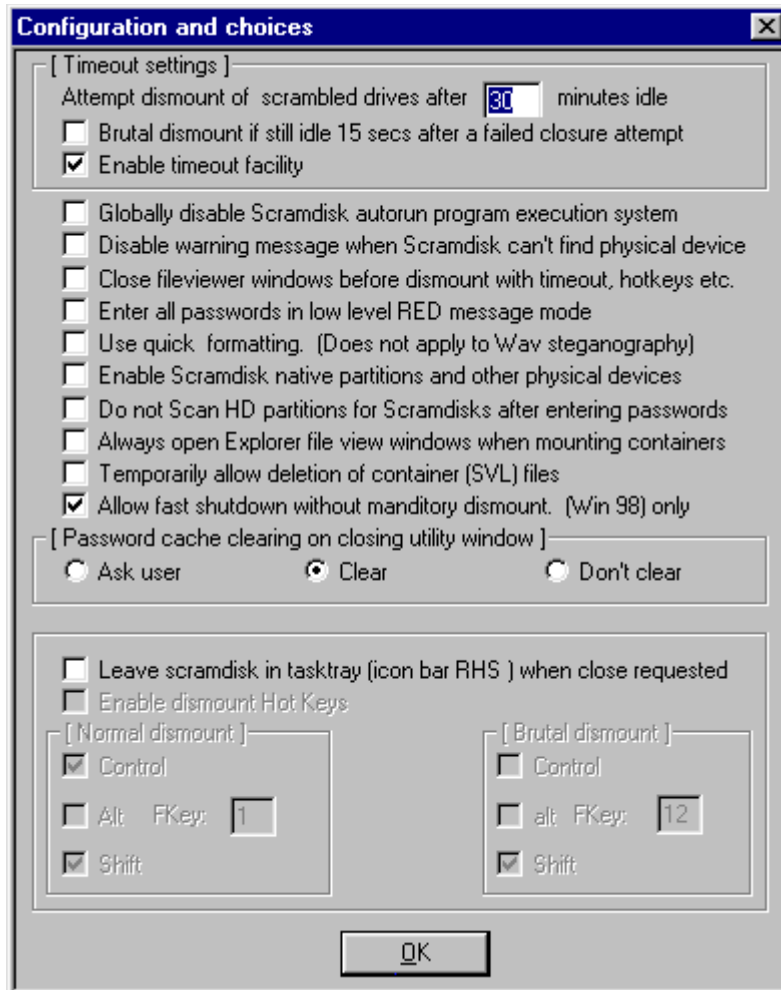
Configuration and choices

[ Timeout settings ]

Attempt dismount of scrambled drives after 30 minutes idle

Brutal dismount if still idle 15 secs after a failed closure attempt

Enable timeout facility

Globally disable Scramdisk autorun program execution system

Disable warning message when Scramdisk can't find physical device

Close fileviewer windows before dismount with timeout, hotkeys etc.

Enter all passwords in low level RED message mode

Use quick formatting. (Does not apply to Wav steganography)

Enable Scramdisk native partitions and other physical devices

Do not Scan HD partitions for Scramdisks after entering passwords

Always open Explorer file view windows when mounting containers

Temporarily allow deletion of container (SVL) files

Allow fast shutdown without manditory dismount. (Win 98) only

[ Password cache clearing on closing utility window ]

Ask user

Clear

Don't clear

Leave scramdisk in tasktray (icon bar RHS ) when close requested

Enable dismount Hot Keys

[ Normal dismount ]

Control

Alt FKey: 1

Shift

[ Brutal dismount ]

Control

alt FKey: 12

Shift

OK